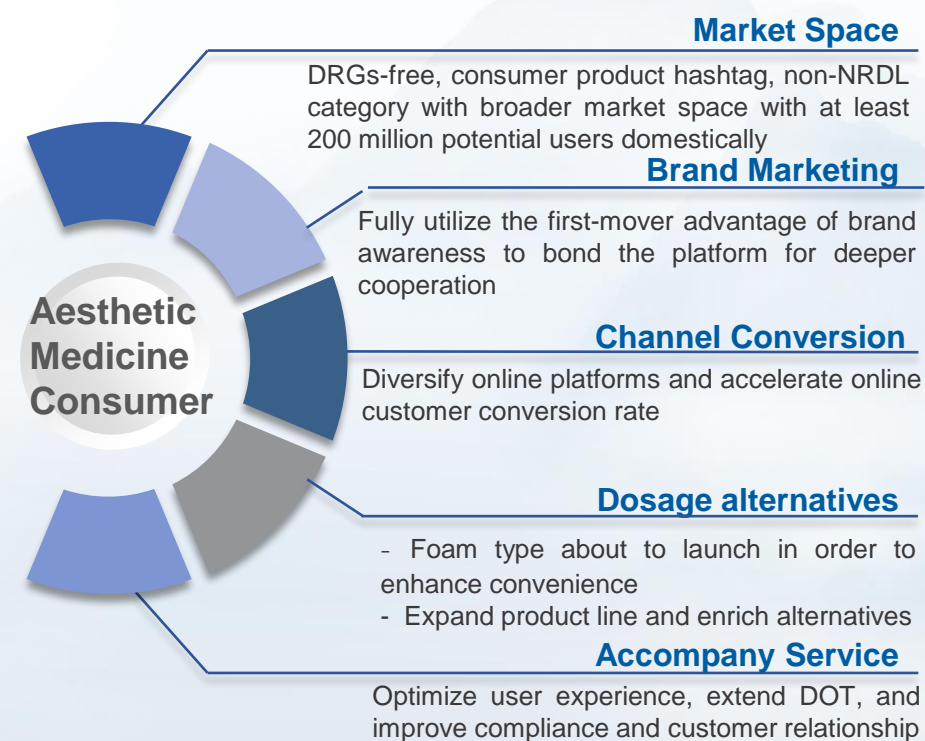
Aesthetic Medicine Consumer

Market Space

DRGs-free, consumer product hashtag, non-NRDL category with broader market space with at least 200 million potential users domestically

Brand Marketing

Fully utilize the first-mover advantage of brand awareness to bond the platform for deeper cooperation

Channel Conversion

Diversify online platforms and accelerate online customer conversion rate

Dosage alternatives

- Foam type about to launch in order to enhance convenience
- Expand product line and enrich alternatives

Accompany Service

Optimize user experience, extend DOT, and improve compliance and customer relationship